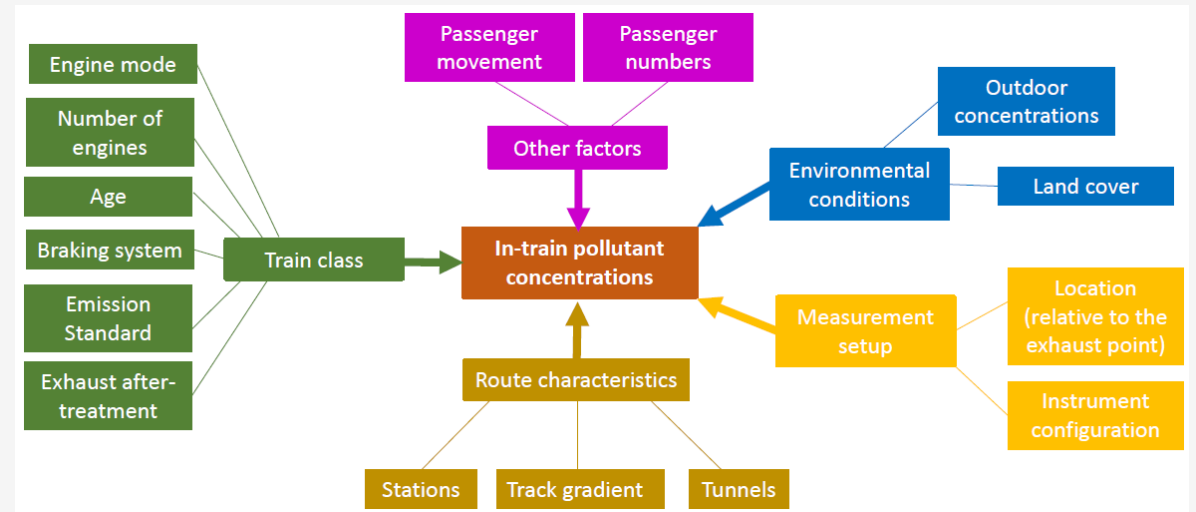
Passenger movement

Passenger numbers

Other factors

Engine mode

Number of engines

Age

Braking system

Emission Standard

Exhaust after-treatment

Train class

In-train pollutant concentrations

Outdoor concentrations

Environmental conditions

Land cover

Measurement setup

Location (relative to the exhaust point)

Instrument configuration

Route characteristics

Stations

Track gradient

Tunnels